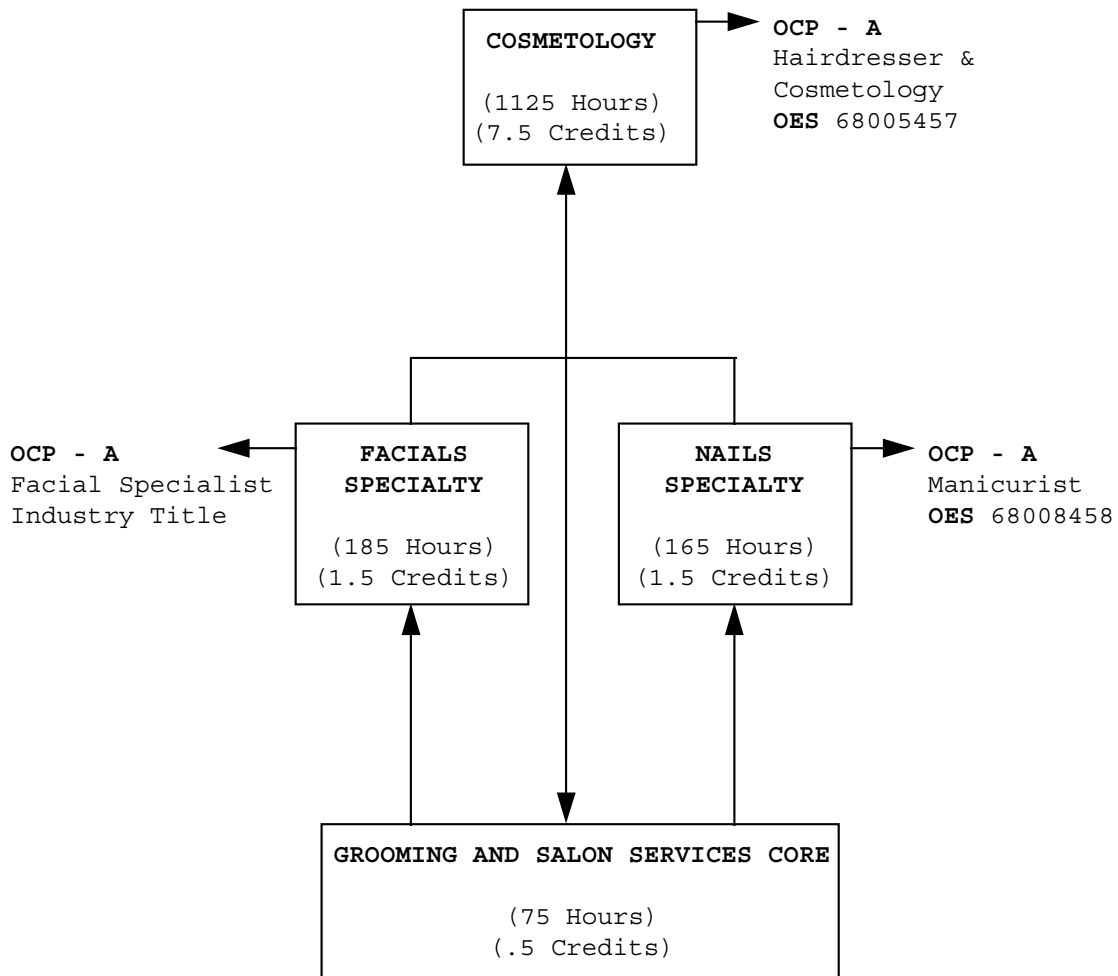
COSMETOLOGY

(1125 Hours)
(7.5 Credits)

OCP - A
Hairdresser & Cosmetology
OES 68005457

OCP - A
Facial Specialist
Industry Title

FACIALS SPECIALTY

(185 Hours)
(1.5 Credits)

NAILS SPECIALTY

(165 Hours)
(1.5 Credits)

OCP - A
Manicurist
OES 68008458

GROOMING AND SALON SERVICES CORE

(75 Hours)
(.5 Credits)